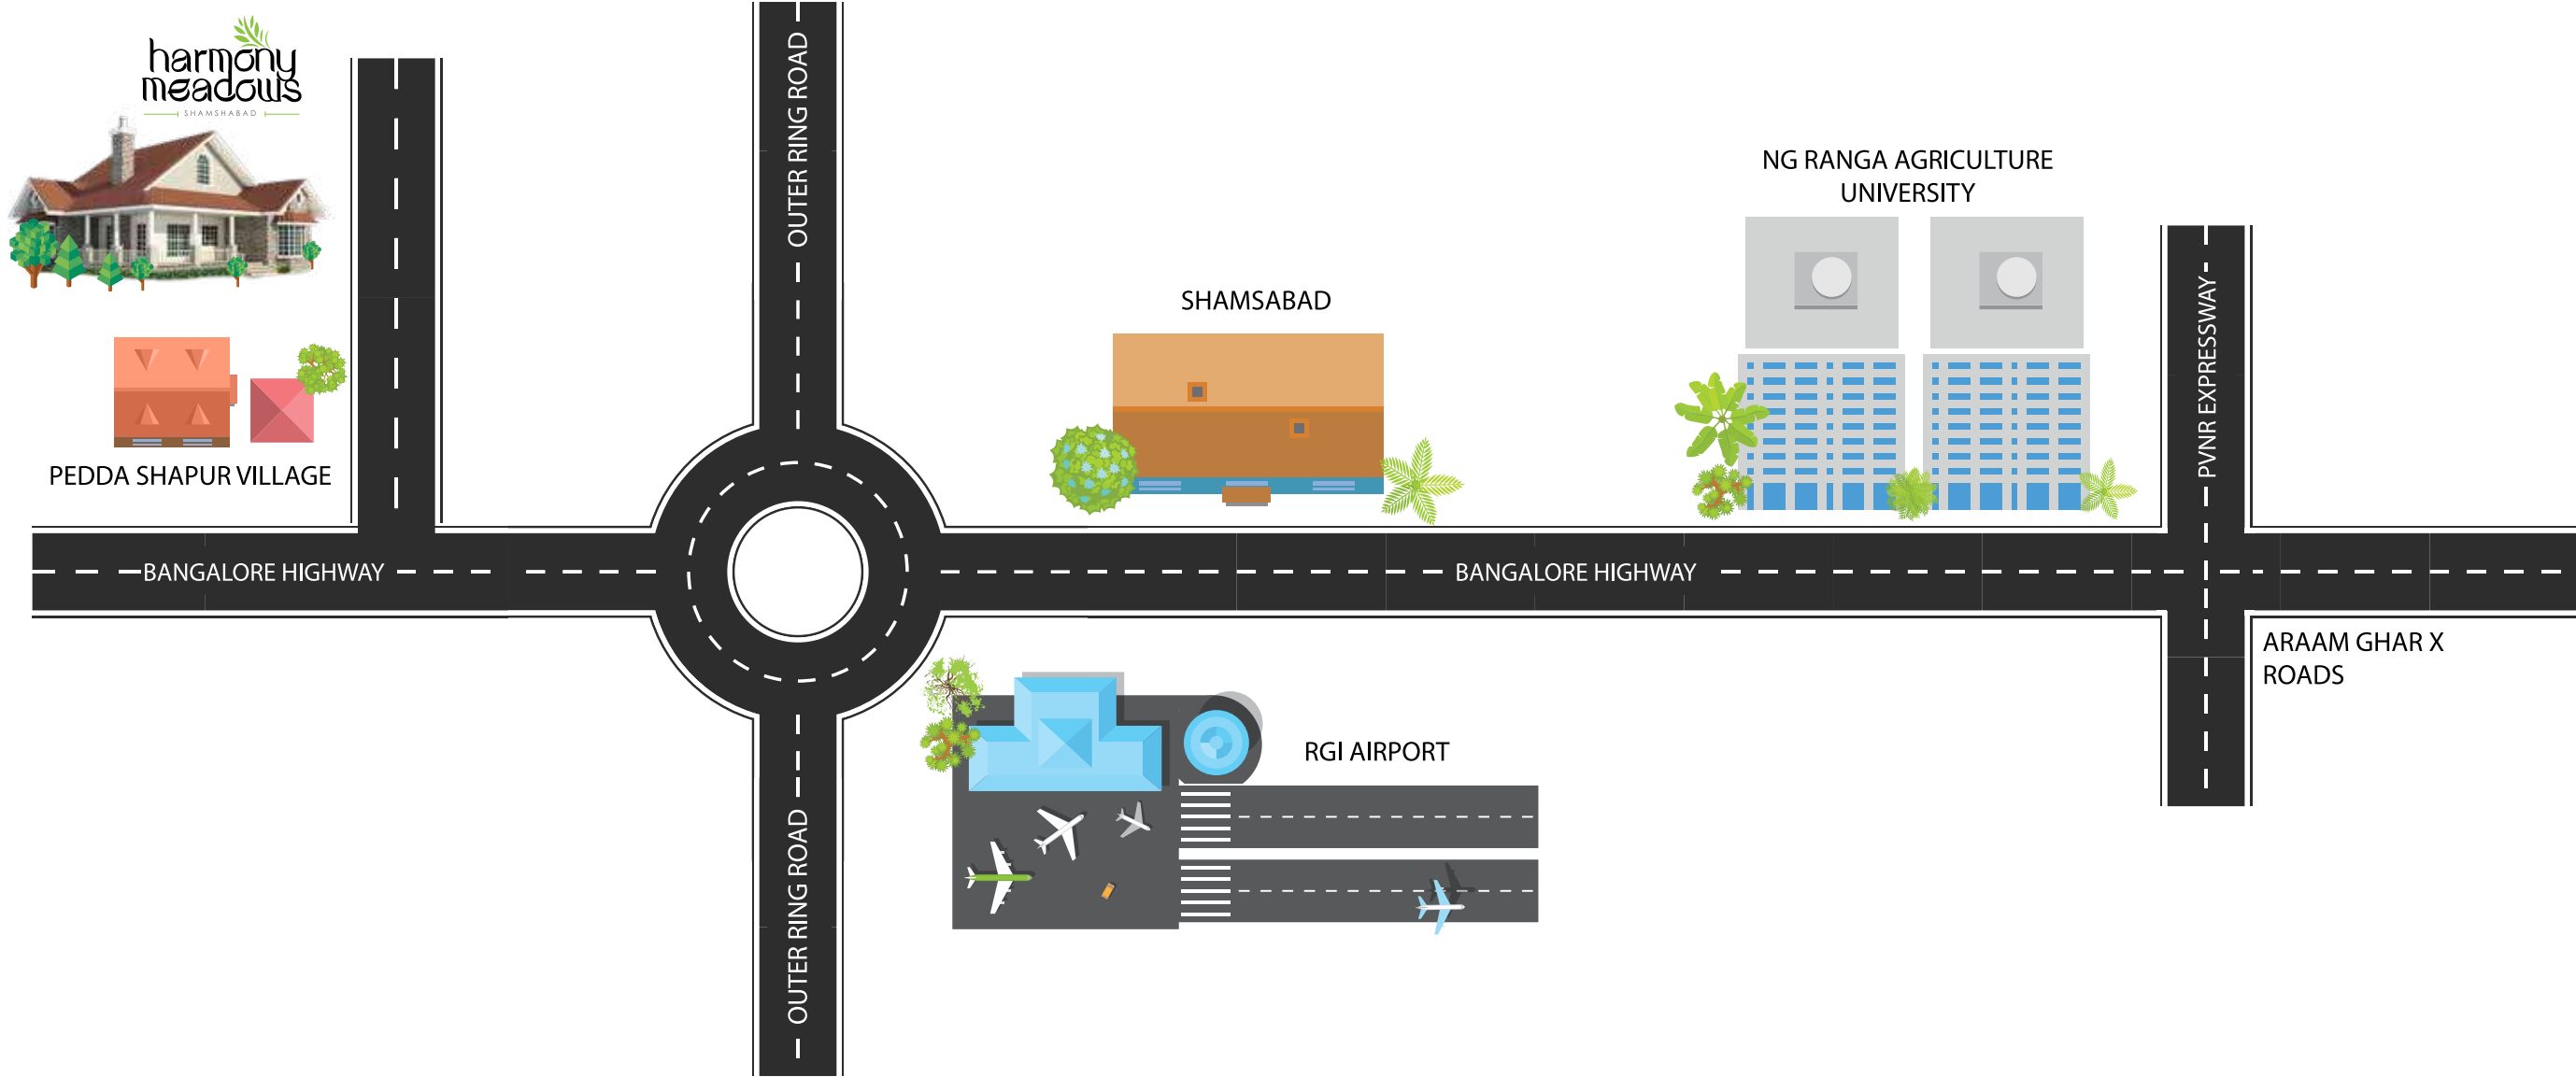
harmony meadows
SHAMSHABAD

OUTER RING ROAD

NG RANGA AGRICULTURE UNIVERSITY

SHAMSABAD

PVNR EXPRESSWAY

PEDDA SHAPUR VILLAGE

BANGALORE HIGHWAY

BANGALORE HIGHWAY

ARAAM GHAR X ROADS

RGI AIRPORT

OUTER RING ROAD